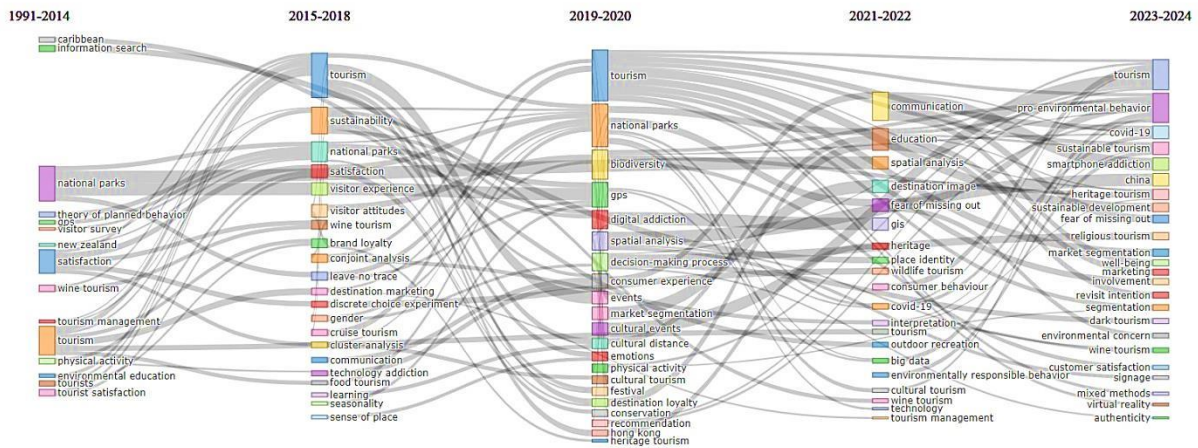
1991-2014
2015-2018
2019-2020
2021-2022
2023-2024

caribbean
information search
national parks
theory of planned behavior
gps
visitor survey
new zealand
satisfaction
wine tourism
tourism management
tourism
physical activity
environmental education
tourists
tourist satisfaction

tourism
sustainability
national parks
satisfaction
visitor experience
visitor attitudes
wine tourism
brand loyalty
conjoint analysis
leave no trace
destination marketing
discrete choice experiment
gender
cruise tourism
cluster analysis
communication
technology addiction
food tourism
learning
seasonality
sense of place

tourism
national parks
biodiversity
gps
digital addiction
spatial analysis
decision-making process
consumer experience
events
market segmentation
cultural events
cultural distance
emotions
physical activity
cultural tourism
festival
destination loyalty
conservation
recommendation
hong kong
heritage tourism

communication
education
spatial analysis
destination image
fear of missing out
gis
heritage
place identity
wildlife tourism
consumer behaviour
covid-19
interpretation
tourism
outdoor recreation
big data
environmentally responsible behavior
cultural tourism
wine tourism
technology
tourism management

tourism
pro-environmental behavior
covid-19
sustainable tourism
smartphone addiction
china
heritage tourism
sustainable development
fear of missing out
religious tourism
market segmentation
well-being
marketing
involvement
revisit intention
segmentation
dark tourism
environmental concern
wine tourism
customer satisfaction
signage
mixed methods
virtual reality
authenticity